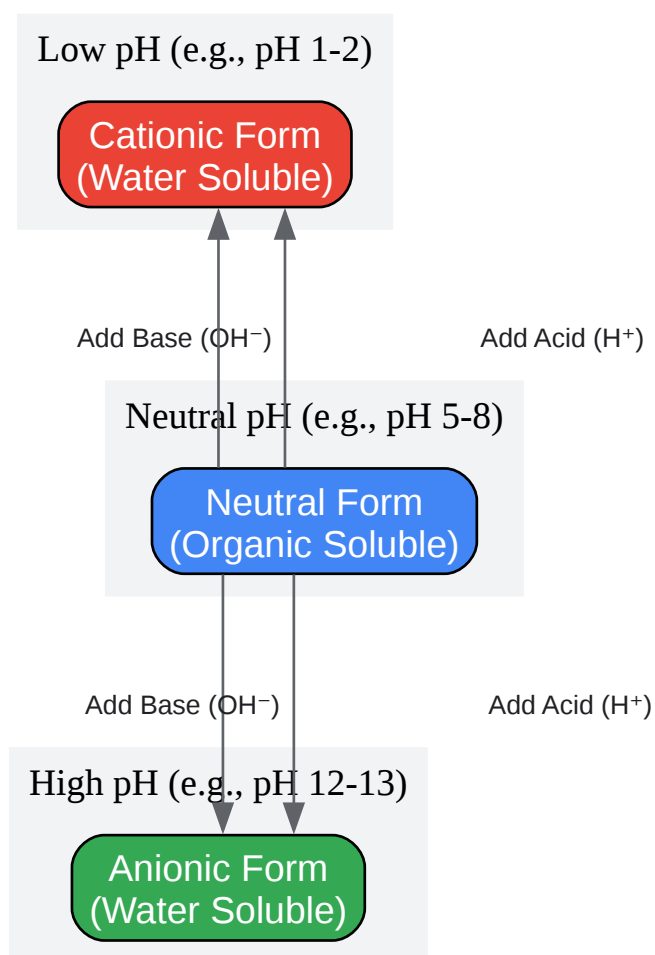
Low pH (e.g., pH 1-2)

Cationic Form
(Water Soluble)

Add Base (OH⁻)

Add Acid (H⁺)

Neutral pH (e.g., pH 5-8)

Neutral Form
(Organic Soluble)

Add Base (OH⁻)

Add Acid (H⁺)

High pH (e.g., pH 12-13)

Anionic Form
(Water Soluble)